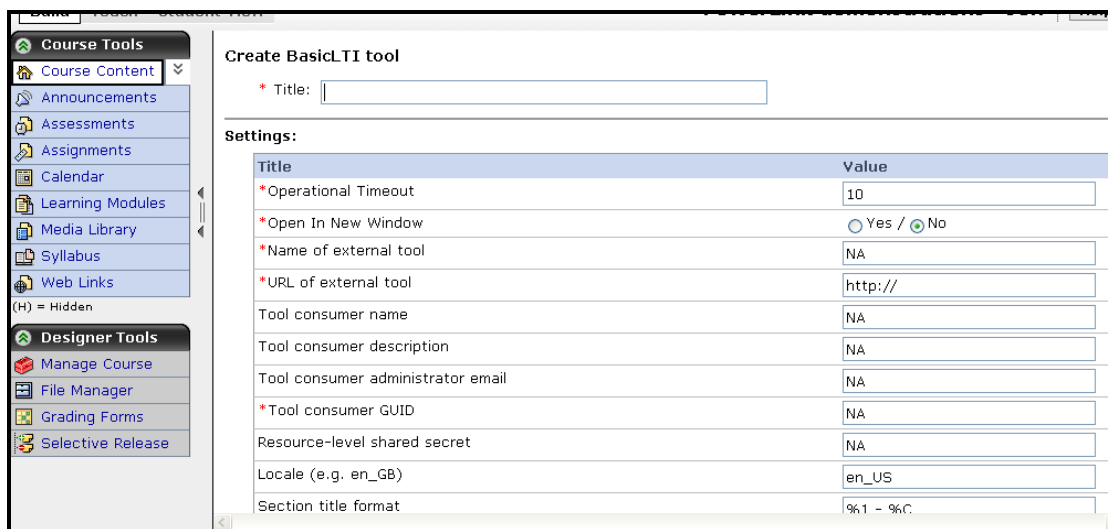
Course Tools
Course Content
Announcements
Assessments
Assignments
Calendar
Learning Modules
Media Library
Syllabus
Web Links
(H) = Hidden

Designer Tools
Manage Course
File Manager
Grading Forms
Selective Release

Create BasicLTI tool

* Title:

Settings:

| Title | Value |
|---|---|
| *Operational Timeout | 10 |
| *Open In New Window | Yes / No |
| *Name of external tool | NA |
| *URL of external tool | http:// |
| Tool consumer name | NA |
| Tool consumer description | NA |
| Tool consumer administrator email | NA |
| *Tool consumer GUID | NA |
| Resource-level shared secret | NA |
| Locale (e.g. en_GB) | en_US |
| Section title format | %1 - %C |